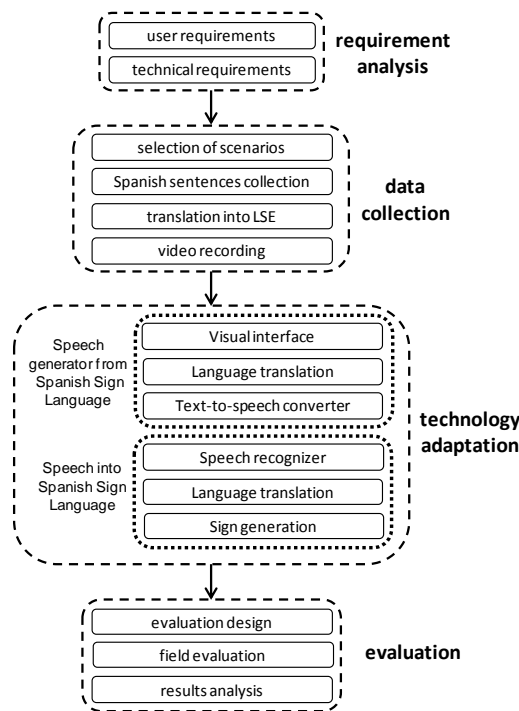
user requirements

technical requirements

requirement analysis

selection of scenarios

Spanish sentences collection

translation into LSE

video recording

data collection

Speech generator from Spanish Sign Language

Visual interface

Language translation

Text-to-speech converter

technology adaptation

Speech into Spanish Sign Language

Speech recognizer

Language translation

Sign generation

evaluation design

field evaluation

results analysis

evaluation